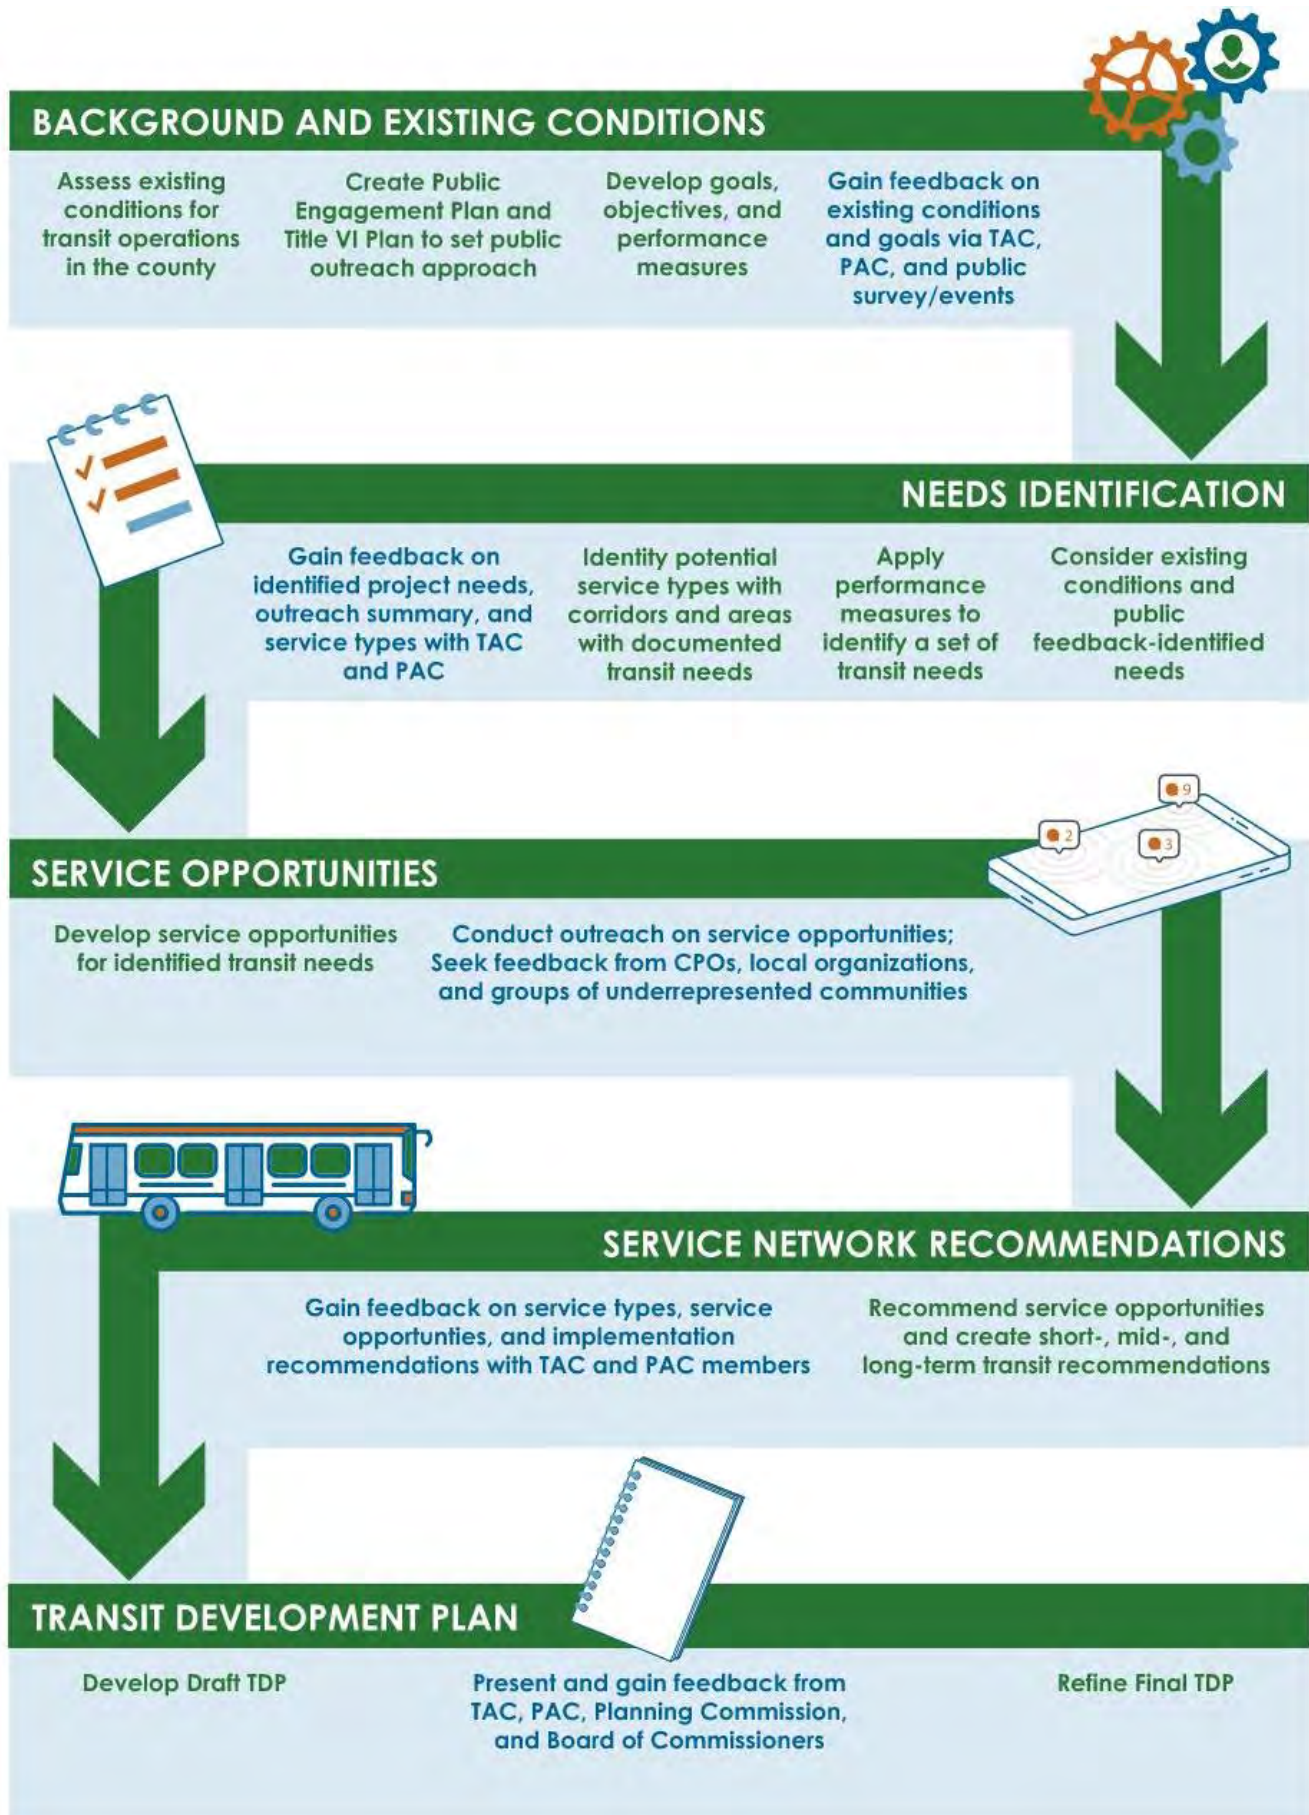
BACKGROUND AND EXISTING CONDITIONS

Assess existing conditions for transit operations in the county

Create Public Engagement Plan and Title VI Plan to set public outreach approach

Develop goals, objectives, and performance measures

Gain feedback on existing conditions and goals via TAC, PAC, and public survey/events

NEEDS IDENTIFICATION

Gain feedback on identified project needs, outreach summary, and service types with TAC and PAC

Identity potential service types with corridors and areas with documented transit needs

Apply performance measures to identify a set of transit needs

Consider existing conditions and public feedback-identified needs

2

9

3

SERVICE OPPORTUNITIES

Develop service opportunities for identified transit needs

Conduct outreach on service opportunities; Seek feedback from CPOs, local organizations, and groups of underrepresented communities

SERVICE NETWORK RECOMMENDATIONS

Gain feedback on service types, service opportunties, and implementation recommendations with TAC and PAC members

Recommend service opportunities and create short-, mid-, and long-term transit recommendations

TRANSIT DEVELOPMENT PLAN

Develop Draft TDP

Present and gain feedback from TAC, PAC, Planning Commission, and Board of Commissioners

Refine Final TDP